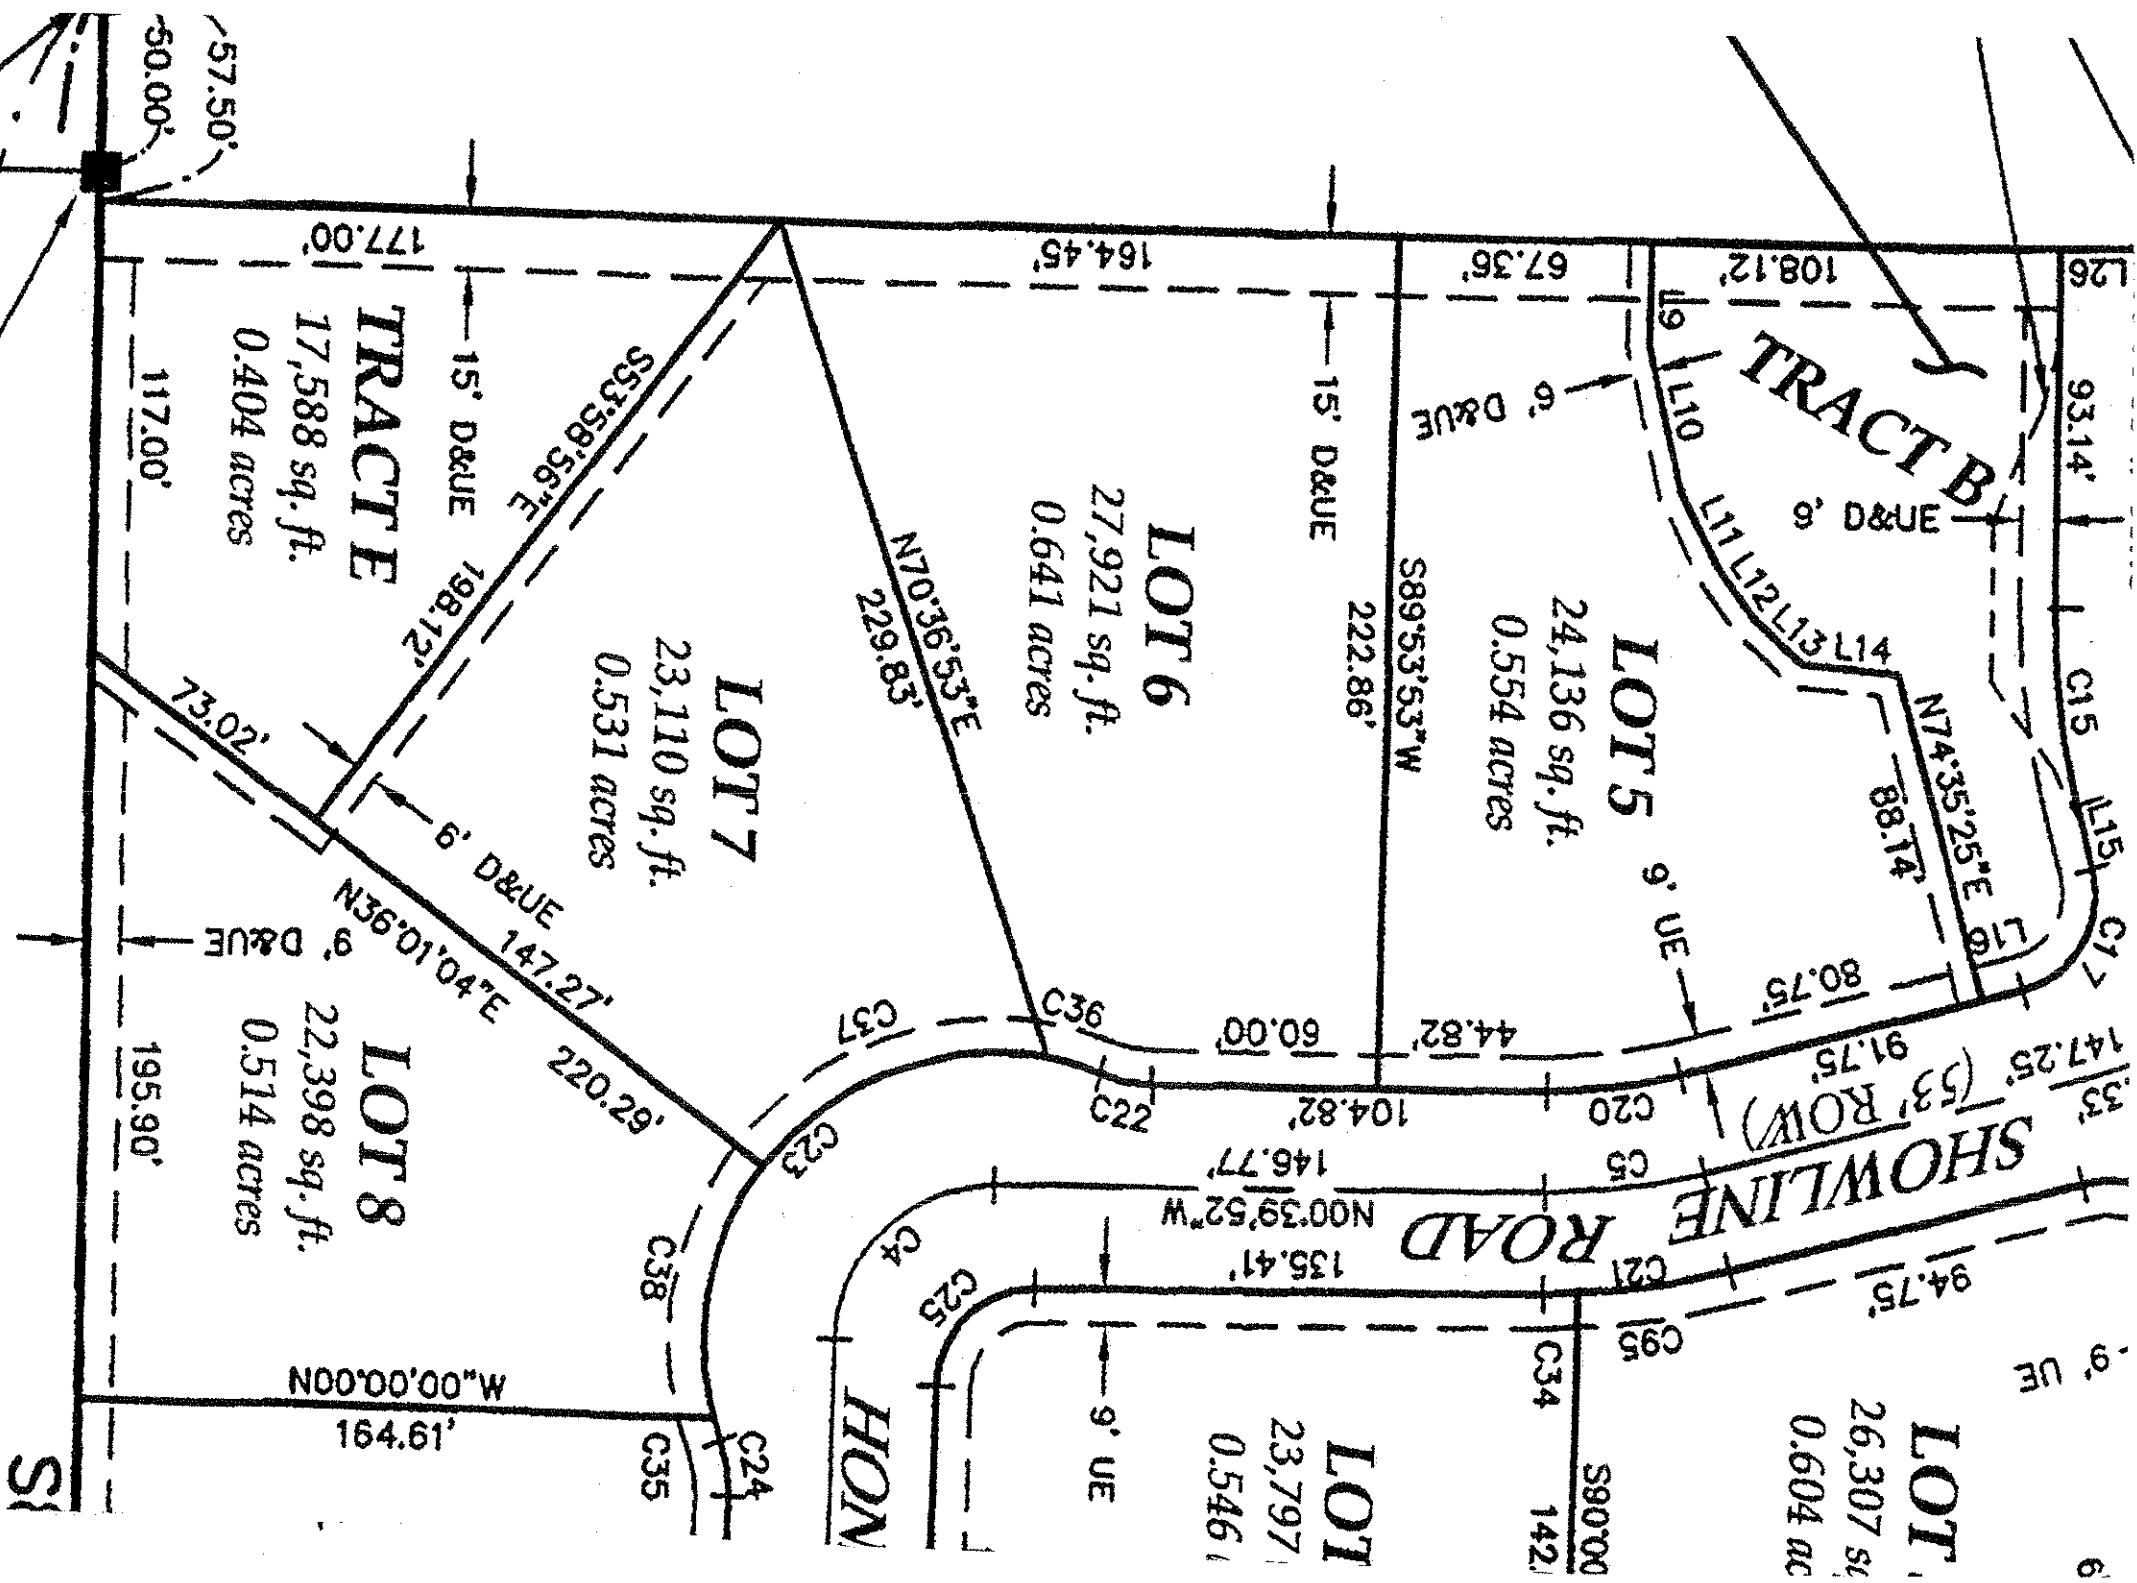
57.50'
50.00'
177.00'
164.45'
67.36'
108.12'
L26
TRACT E
17,588 sq. ft.
0.404 acres
117.00'
15' D&UE
S53°58'56"E
198.12'
LOT 7
23,110 sq. ft.
0.531 acres
73.02'
6' D&UE
N70°36'53"E
229.83'
LOT 6
27,921 sq. ft.
0.641 acres
15' D&UE
S89°53'53"W
222.86'
6' D&UE
L9
L10
L11 L12 L13 L14
TRACT B
9' D&UE
93.14'
LOT 5
24,136 sq. ft.
0.554 acres
N74°35'25"E
88.14'
C15
L15
L16
C17
9' UE
80.75'
44.82'
60.00'
C36
C37
N36°01'04"E
147.27'
220.29'
9' D&UE
LOT 8
22,398 sq. ft.
0.514 acres
195.90'
C22
104.82'
C20
91.75'
147.25'
33'
(53' ROW)
SHOWLINE ROAD
C5
146.77'
N00°39'52"W
C23
C4
C25
135.41'
C21
94.75'
C95
9' UE
C38
N00°00'00"W
164.61'
C35
C24
HON
9' UE
LOT
23,797
0.546
C34
S90°00'
142.
LOT
26,307 sq
0.604 ac
6'
S